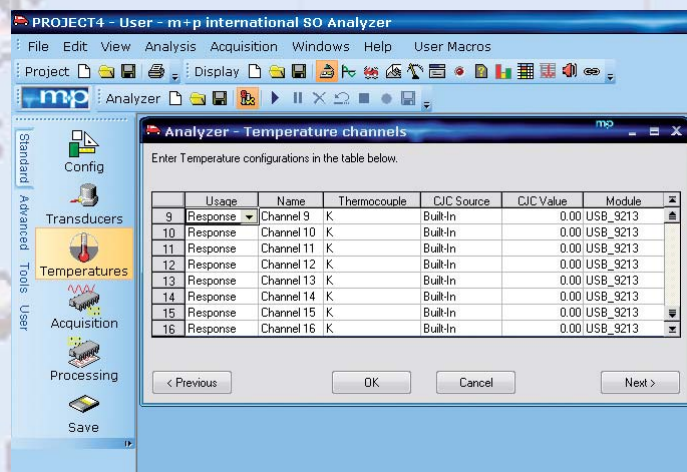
PROJECT4 - User - m+p international SO Analyzer

File Edit View Analysis Acquisition Windows Help User Macros

Project Display

m+p Analyzer

Standard Advanced Tools User

Config

Transducers

Temperatures

Acquisition

Processing

Save

Analyzer - Temperature channels

m+p

Enter Temperature configurations in the table below.

| | Usage | Name | Thermocouple | CJC Source | CJC Value | Module |
|---|---|---|---|---|---|---|
| 9 | Response | Channel 9 | K | Built-In | 0.00 | USB_9213 |
| 10 | Response | Channel 10 | K | Built-In | 0.00 | USB_9213 |
| 11 | Response | Channel 11 | K | Built-In | 0.00 | USB_9213 |
| 12 | Response | Channel 12 | K | Built-In | 0.00 | USB_9213 |
| 13 | Response | Channel 13 | K | Built-In | 0.00 | USB_9213 |
| 14 | Response | Channel 14 | K | Built-In | 0.00 | USB_9213 |
| 15 | Response | Channel 15 | K | Built-In | 0.00 | USB_9213 |
| 16 | Response | Channel 16 | K | Built-In | 0.00 | USB_9213 |

< Previous

OK

Cancel

Next >